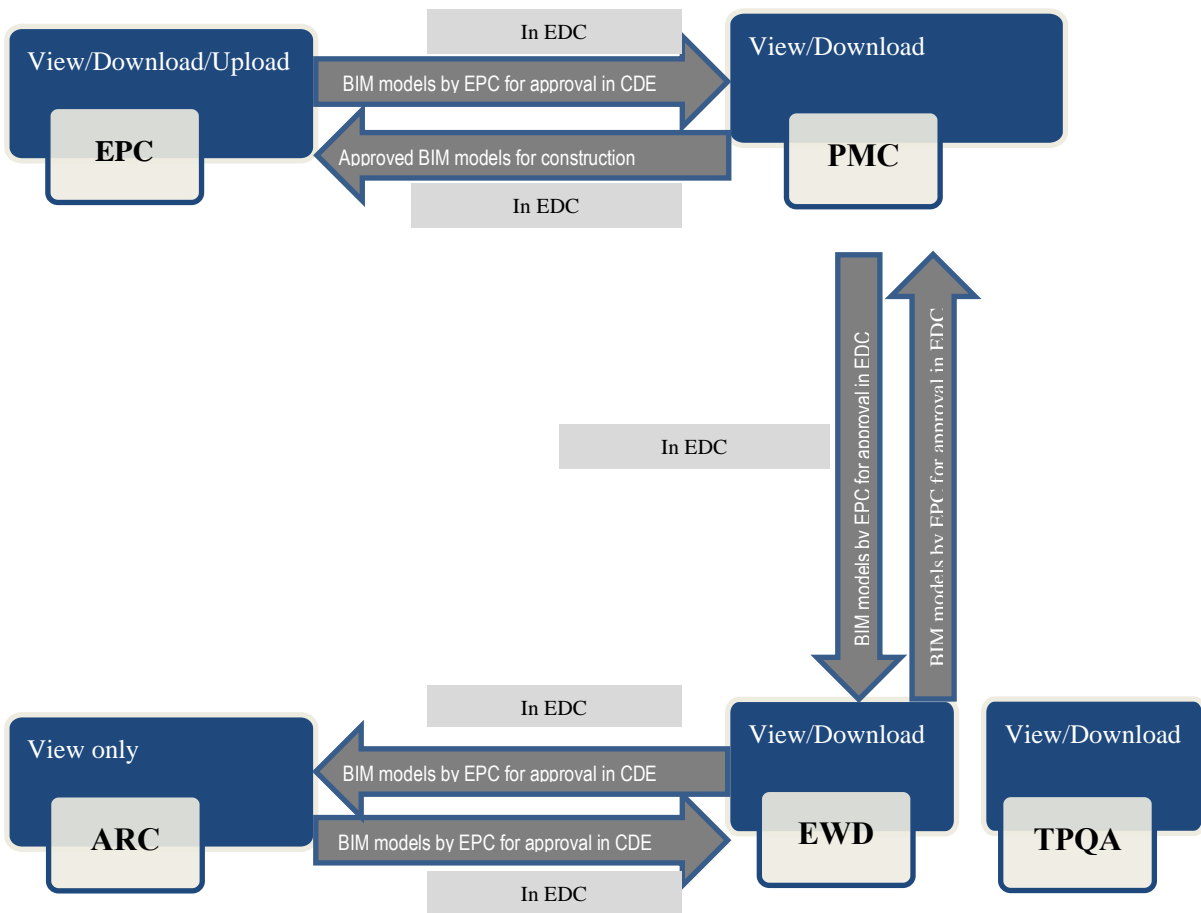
View/Download/Upload

EPC

In EDC

BIM models by EPC for approval in CDE

Approved BIM models for construction

In EDC

View/Download

PMC

BIM models by EPC for approval in EDC

BIM models by EPC for approval in EDC

In EDC

In EDC

View only

ARC

BIM models by EPC for approval in CDE

BIM models by EPC for approval in CDE

In EDC

View/Download

EWD

View/Download

TPQA